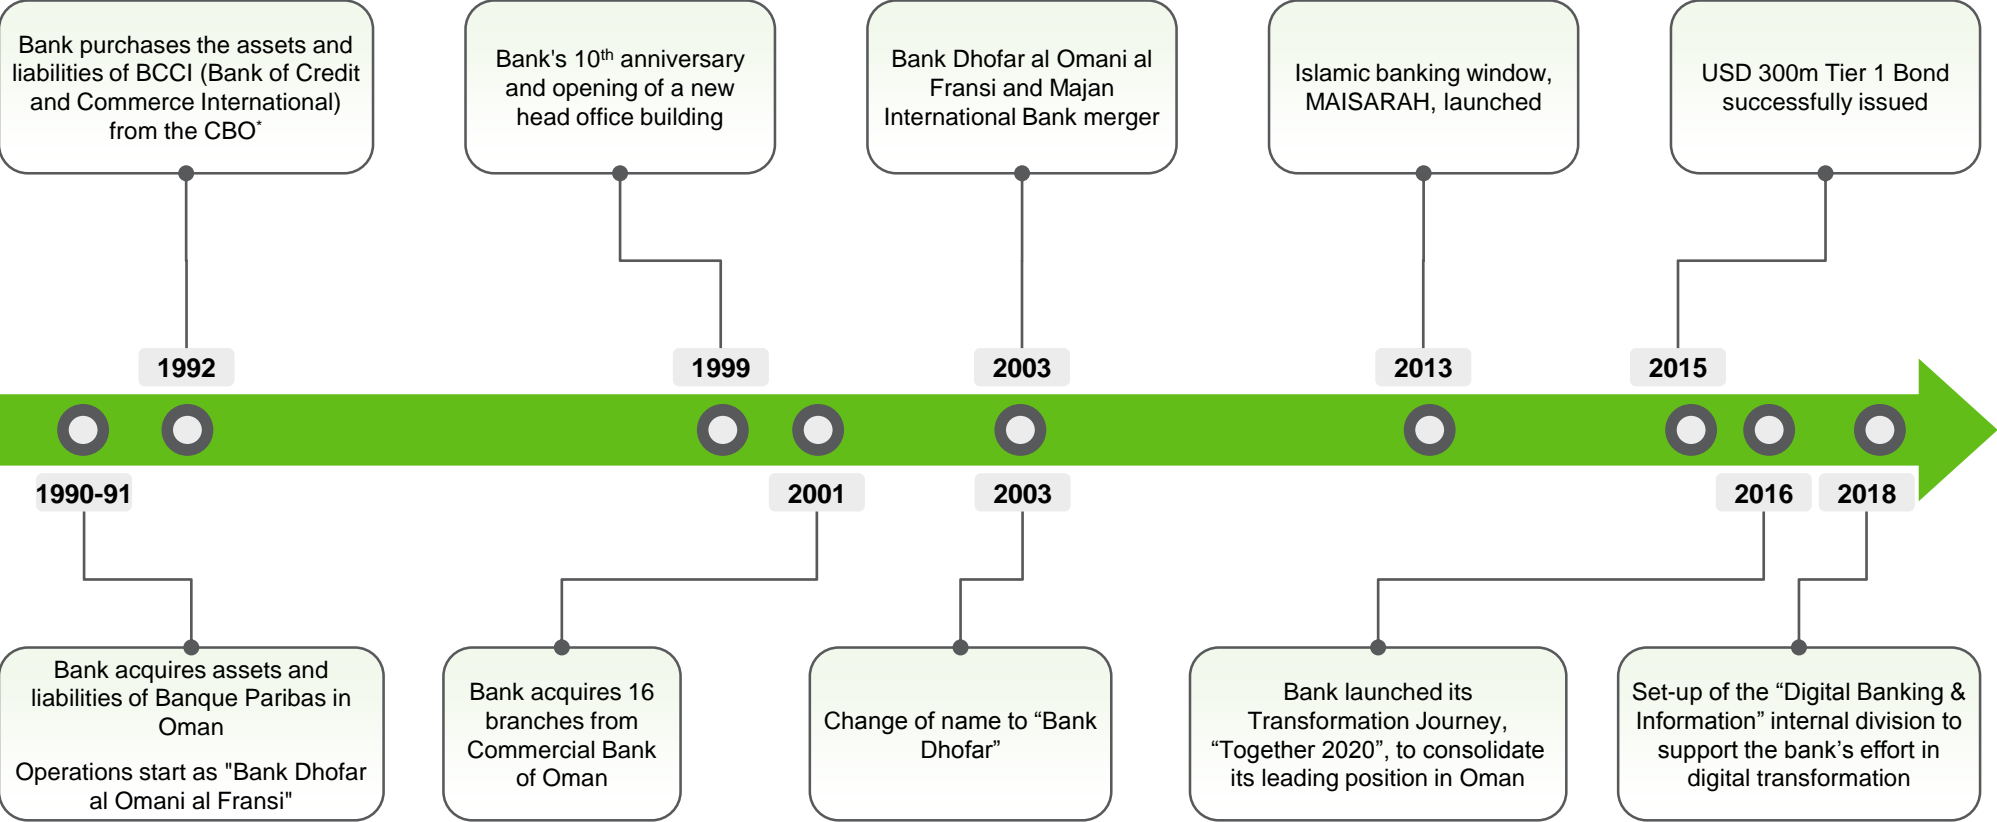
Bank purchases the assets and liabilities of BCCI (Bank of Credit and Commerce International) from the CBO*

Bank's 10$^{th}$ anniversary and opening of a new head office building

Bank Dhofar al Omani al Fransi and Majan International Bank merger

Islamic banking window, MAISARAH, launched

USD 300m Tier 1 Bond successfully issued

1992

1999

2003

2013

2015

1990-91

2001

2003

2016

2018

Bank acquires assets and liabilities of Banque Paribas in Oman

Operations start as "Bank Dhofar al Omani al Fransi"

Bank acquires 16 branches from Commercial Bank of Oman

Change of name to “Bank Dhofar”

Bank launched its Transformation Journey, “Together 2020”, to consolidate its leading position in Oman

Set-up of the “Digital Banking & Information” internal division to support the bank’s effort in digital transformation